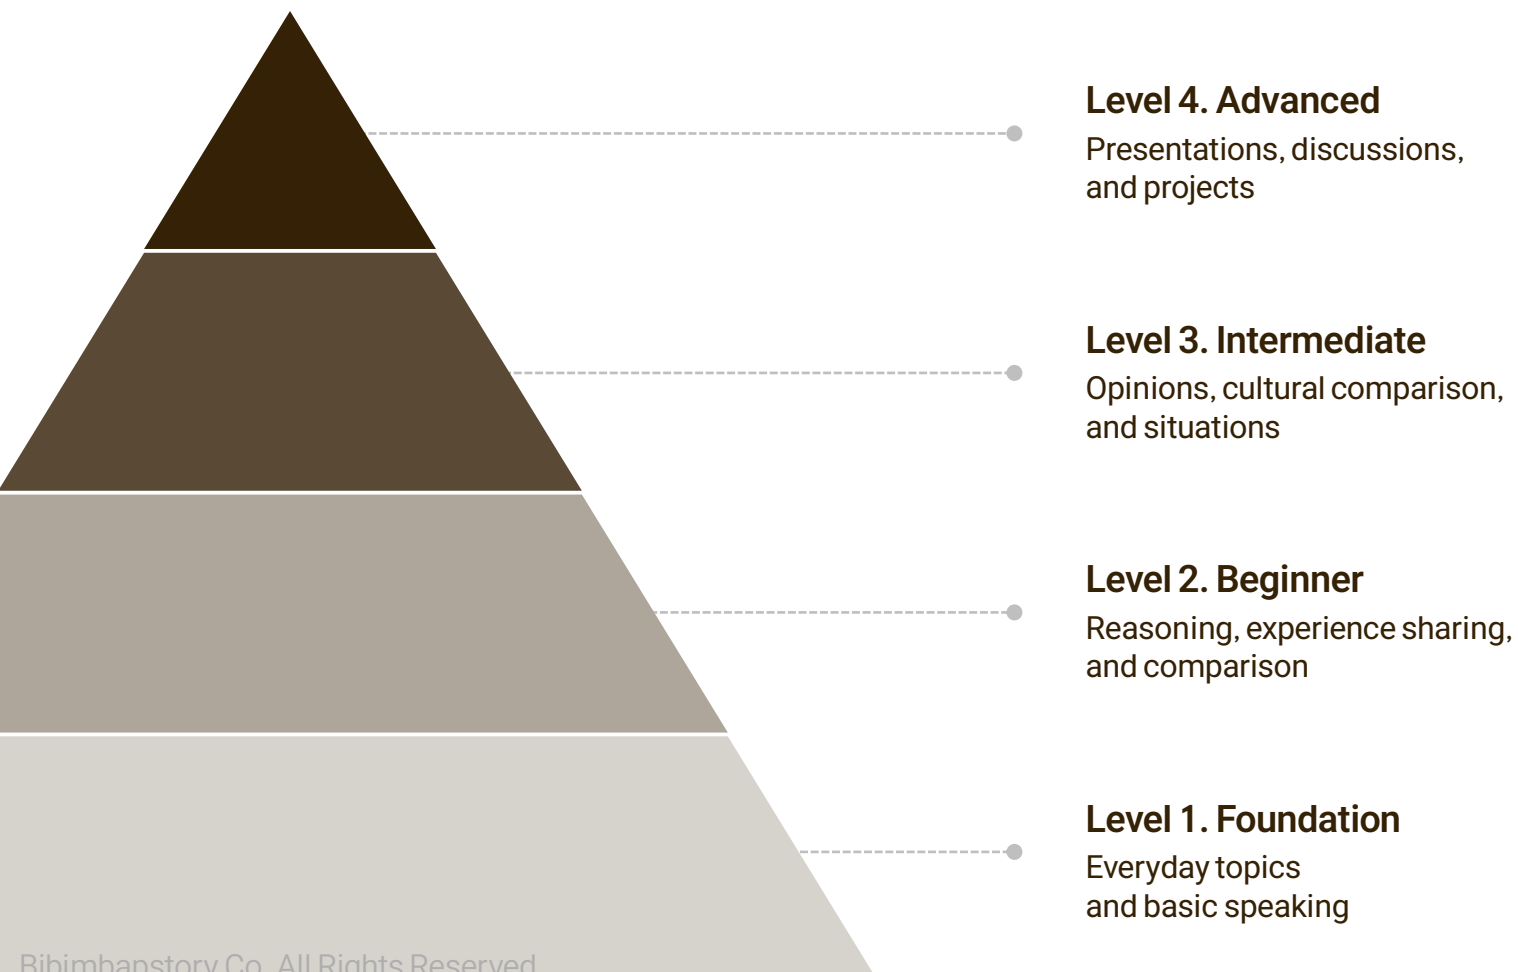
Level 4. Advanced
Presentations, discussions, and projects

Level 3. Intermediate
Opinions, cultural comparison, and situations

Level 2. Beginner
Reasoning, experience sharing, and comparison

Level 1. Foundation
Everyday topics and basic speaking

Bibimbapstory Co. All Rights Reserved